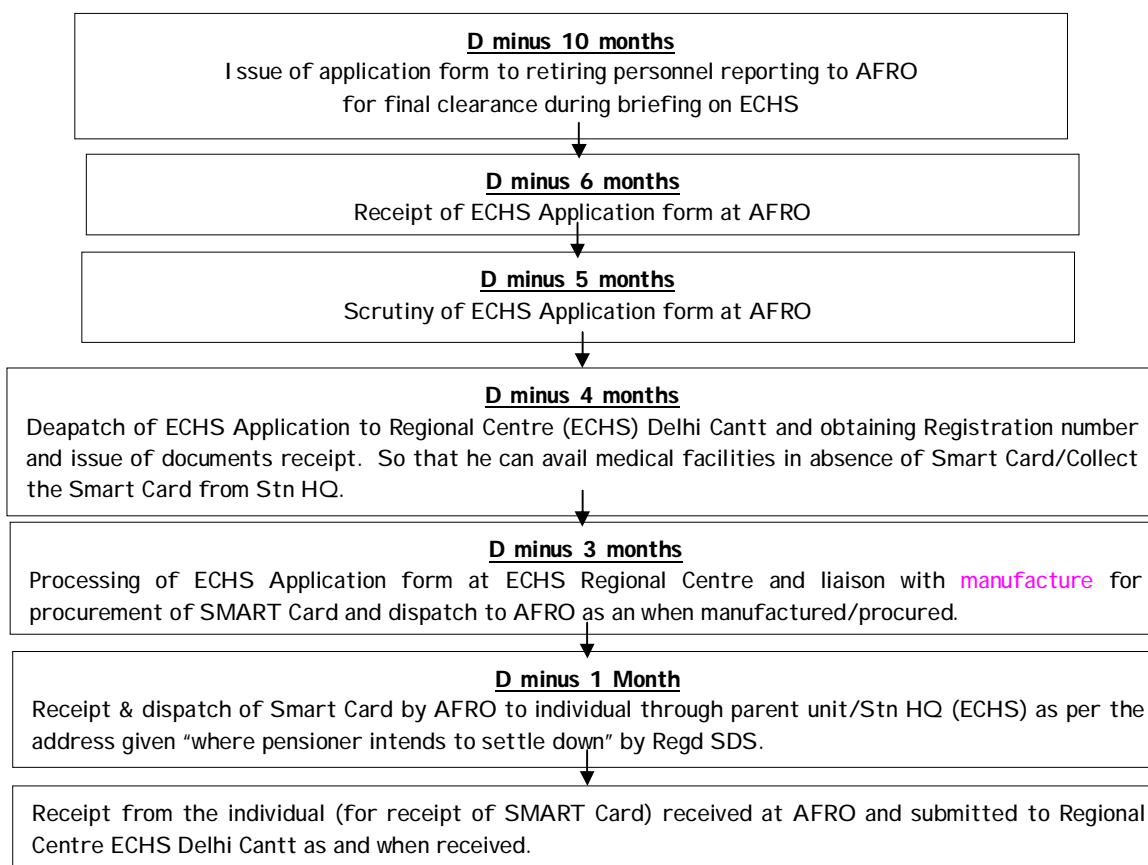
D minus 10 months
Issue of application form to retiring personnel reporting to AFRO for final clearance during briefing on ECHS

D minus 6 months
Receipt of ECHS Application form at AFRO

D minus 5 months
Scrutiny of ECHS Application form at AFRO

D minus 4 months
Deapatch of ECHS Application to Regional Centre (ECHS) Delhi Cantt and obtaining Registration number and issue of documents receipt. So that he can avail medical facilities in absence of Smart Card/Collect the Smart Card from Stn HQ.

D minus 3 months
Processing of ECHS Application form at ECHS Regional Centre and liaison with manufacture for procurement of SMART Card and dispatch to AFRO as an when manufactured/procured.

D minus 1 Month
Receipt & dispatch of Smart Card by AFRO to individual through parent unit/Stn HQ (ECHS) as per the address given "where pensioner intends to settle down" by Regd SDS.

Receipt from the individual (for receipt of SMART Card) received at AFRO and submitted to Regional Centre ECHS Delhi Cantt as and when received.